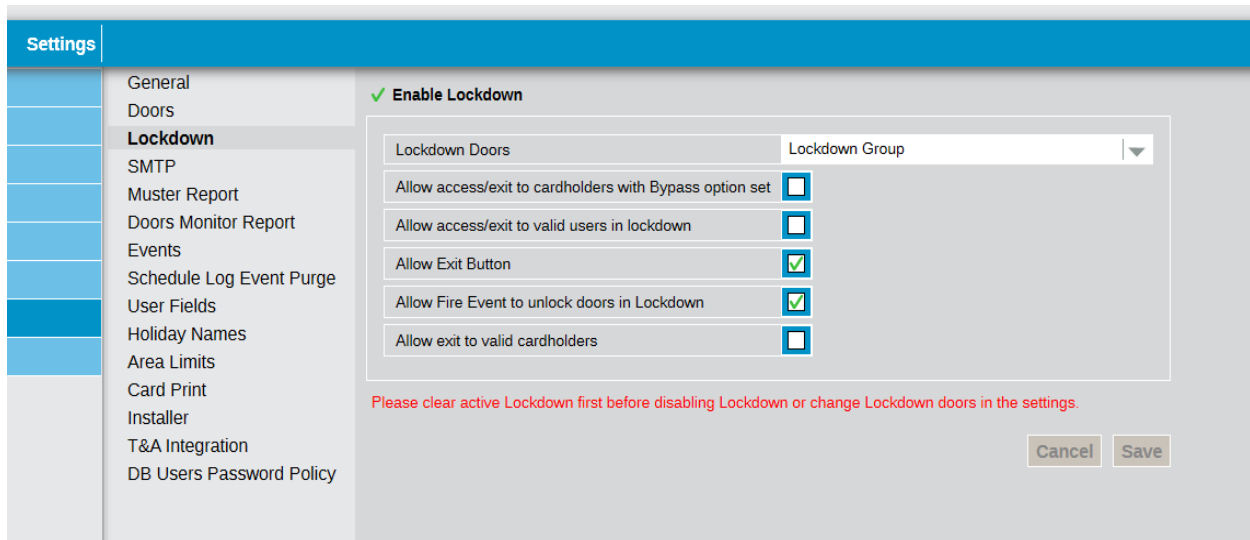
Settings

General
Doors
Lockdown
SMTP
Muster Report
Doors Monitor Report
Events
Schedule Log Event Purge
User Fields
Holiday Names
Area Limits
Card Print
Installer
T&A Integration
DB Users Password Policy

✓ Enable Lockdown

| Lockdown Doors | Lockdown Group |
|---|---|
| Allow access/exit to cardholders with Bypass option set | ☐ |
| Allow access/exit to valid users in lockdown | ☐ |
| Allow Exit Button | ☑ |
| Allow Fire Event to unlock doors in Lockdown | ☑ |
| Allow exit to valid cardholders | ☐ |

Please clear active Lockdown first before disabling Lockdown or change Lockdown doors in the settings.

Cancel Save